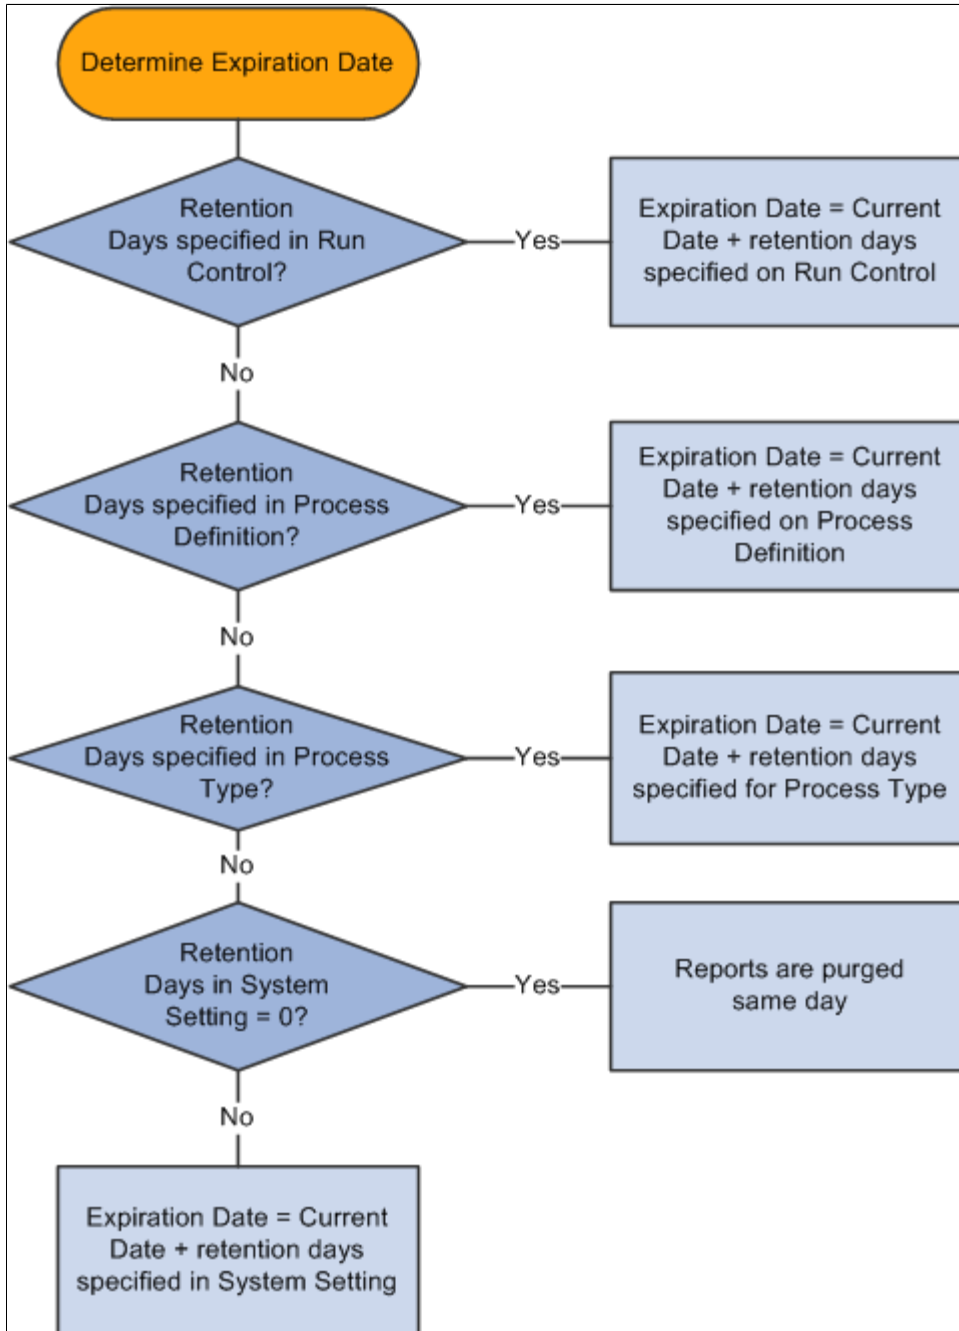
Determine Expiration Date

Retention Days specified in Run Control?

Yes

Expiration Date = Current Date + retention days specified on Run Control

No

Retention Days specified in Process Definition?

Yes

Expiration Date = Current Date + retention days specified on Process Definition

No

Retention Days specified in Process Type?

Yes

Expiration Date = Current Date + retention days specified for Process Type

No

Retention Days in System Setting = 0?

Yes

Reports are purged same day

No

Expiration Date = Current Date + retention days specified in System Setting